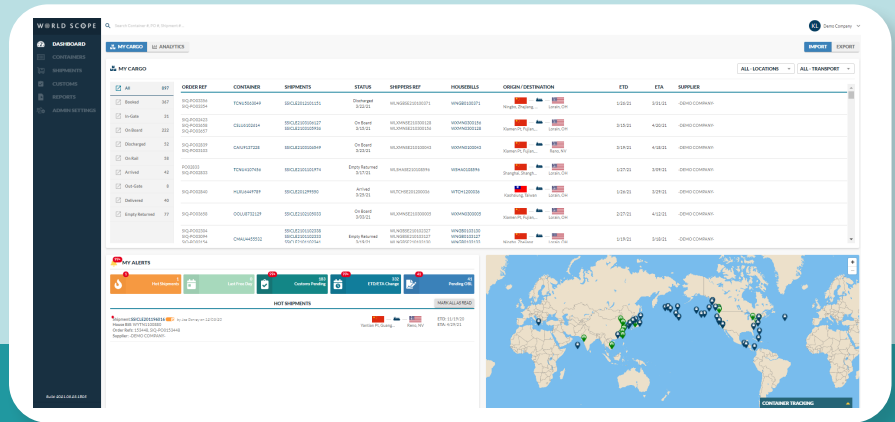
WORLD SCOPE

Search Container #, PO #, Shipment #...

KL Demo Company

DASHBOARD
CONTAINERS
SHIPMENTS
CUSTOMS
REPORTS
ADMIN SETTINGS

MY CARGO
ANALYTICS

IMPORT
EXPORT

MY CARGO

ALL - LOCATIONS
ALL - TRANSPORT

| | | ORDER REF | CONTAINER | SHIPMENTS | STATUS | SHIPPERS REF | HOUSEBILLS | ORIGIN / DESTINATION | ETD | ETA | SUPPLIER |
|---|---|---|---|---|---|---|---|---|---|---|---|
| All | 897 | SIG-PO02034 SIG-PO02054 | TCNU5163049 | SSICLE2012201151 | Discharged 3/12/21 | WLXM0E2101071 | WMO01201071 | Ningbo, Zhejiang ... Lorain, OH | 1/28/21 | 3/11/21 | DEMO COMPANY |
| Booked | 387 | SIG-PO02423 SIG-PO02505 SIG-PO02637 | CSLU6102014 | SSICLE2103016127 SSICLE2103050956 | On Board 3/23/21 | WLXM0E2103000128 WLXM0E2103000156 | WXMNG2000156 WXMNG2000128 | Xiamen Pt, Fujian, ... Lorain, OH | 3/13/21 | 4/20/21 | DEMO COMPANY |
| In-Gate | 11 | SIG-PO02039 SIG-PO02103 | CAIU9137328 | SSICLE2103004049 | On Board 3/20/21 | WLXM0E2103000040 | WXMN2000040 | Xiamen Pt, Fujian, ... Reno, NV | 2/19/21 | 3/28/21 | DEMO COMPANY |
| On Board | 222 | PO02022 SIG-PO02023 | TCNU4107456 | SSICLE2101201974 | Empty Returned 3/17/21 | WLSHA0E2100000996 | WSHA01200996 | Shanghai, Shangh... Lorain, OH | 1/27/21 | 3/09/21 | DEMO COMPANY |
| Discharged | 52 | SIG-PO02040 | HLXU6449789 | SSICLE2012299550 | Arrived 3/25/21 | WLTCHE2012000036 | WTCH1200036 | Kaohsiung, Taiwan Lorain, OH | 1/26/21 | 3/29/21 | DEMO COMPANY |
| On Rail | 38 | SIG-PO02035 | OOLU8772129 | SSICLE2101200003 | On Board 3/20/21 | WLXM0E2101000005 | WXMN01200005 | Xiamen Pt, Fujian, ... Lorain, OH | 2/27/21 | 4/03/21 | DEMO COMPANY |
| Arrived | 42 | SIG-PO02034 SIG-PO02094 | CMAU4435532 | SSICLE2101102235 SSICLE2101102238 | Empty Returned | WLNGB0E2101002127 WLNGB0E2101002127 | WNGB0101130 WNGB0101127 | Ningbo, Zhejiang ... | 1/19/21 | 3/11/21 | DEMO COMPANY |
| Out-Gate | 5 | | | | | | | | | | |
| Delivered | 40 | | | | | | | | | | |
| Empty Returned | 77 | | | | | | | | | | |

MY ALERTS
1 Hot Shipments
0 Last Free Day
151 Customs Pending
332 ETD/ETA Change
41 Pending DSL

HOT SHIPMENTS
MARK ALL AS READ

Shipment: SSICLE2101940016 Is Late Delay on 12/10/20
House Bill: WYTN01200080
Order Refs: 155448, SIG-PO02155448
Supplier: DEMO COMPANY

Yantian Pt, Guang... Reno, NV
ETD: 11/19/20
ETA: 4/29/21

CONTAINER TRACKING

Build 2021.04.22.1805